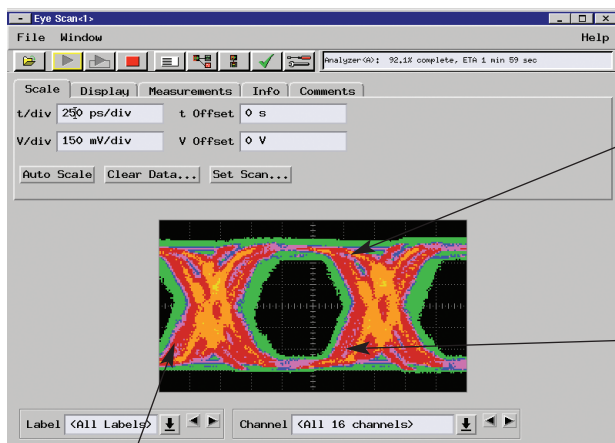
Eye Scan<1>

File Window

Help

Analyzer<A>: 92.1% complete, ETA 1 min 59 sec

Scale | Display | Measurements | Info | Comments

t/div 250 ps/div

t Offset 0 s

V/div 150 mV/div

V Offset 0 V

Auto Scale | Clear Data... | Set Scan...

Label <All Labels>

Channel <All 16 channels>